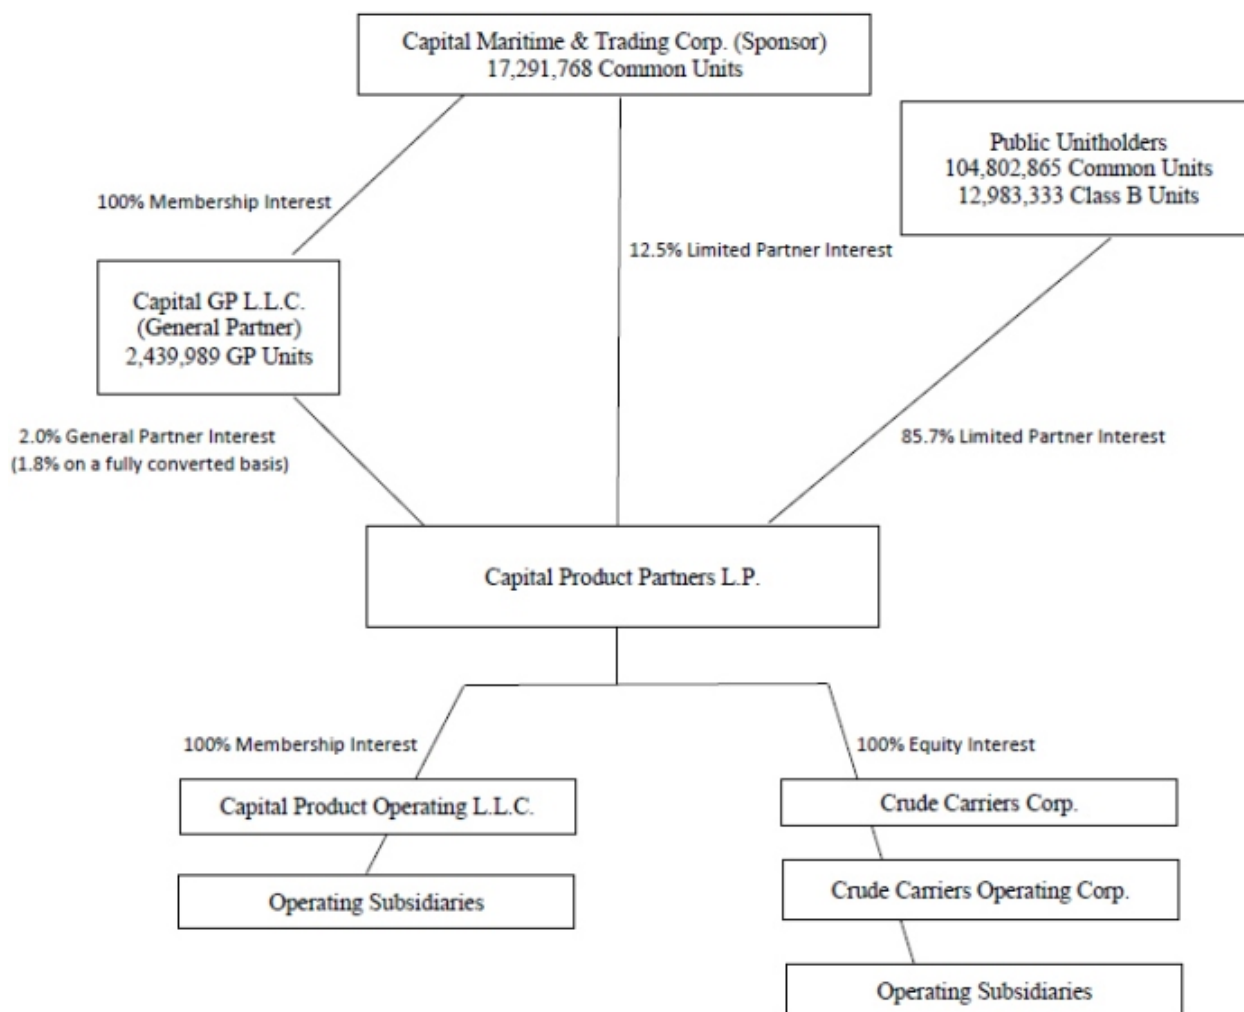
Capital Maritime & Trading Corp. (Sponsor)
17,291,768 Common Units

Public Unitholders
104,802,865 Common Units
12,983,333 Class B Units

100% Membership Interest

12.5% Limited Partner Interest

Capital GP L.L.C.
(General Partner)
2,439,989 GP Units

2.0% General Partner Interest
(1.8% on a fully converted basis)

85.7% Limited Partner Interest

Capital Product Partners L.P.

100% Membership Interest

100% Equity Interest

Capital Product Operating L.L.C.

Operating Subsidiaries

Crude Carriers Corp.

Crude Carriers Operating Corp.

Operating Subsidiaries